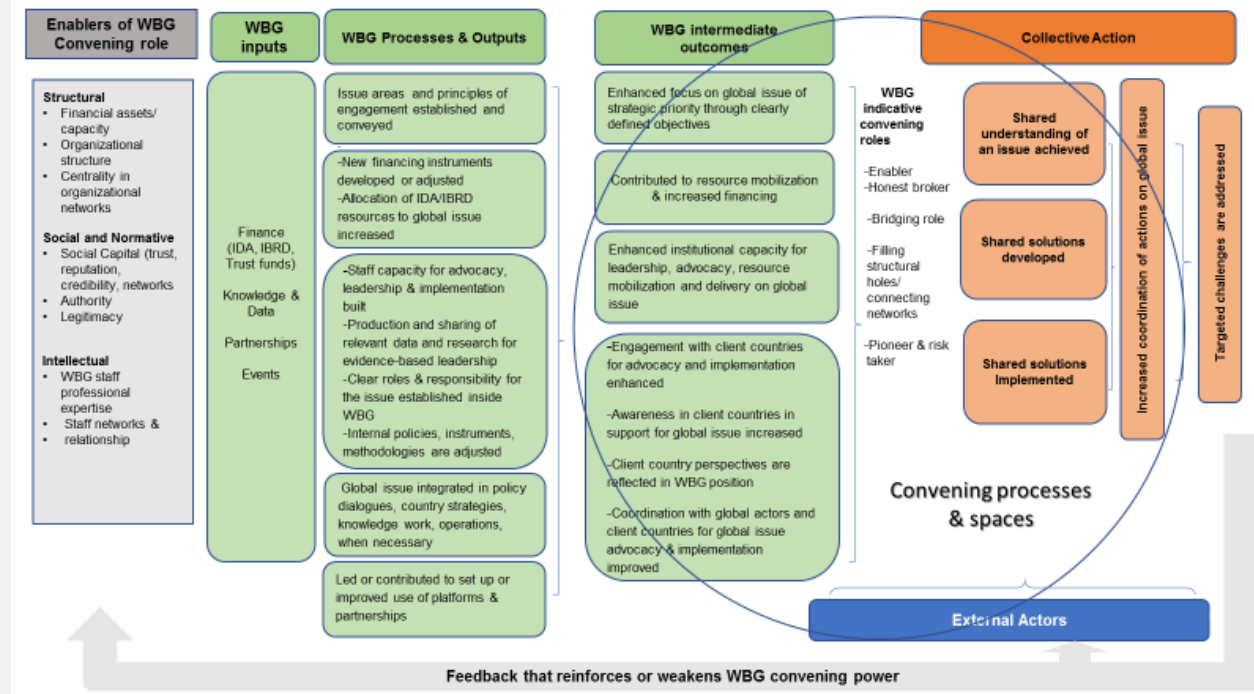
Enablers of WBG Convening role

WBG inputs

WBG Processes & Outputs

WBG intermediate outcomes

Collective Action

Structural
- Financial assets/ capacity
- Organizational structure
- Centrality in organizational networks

Social and Normative
- Social Capital (trust, reputation, credibility, networks
- Authority
- Legitimacy

Intellectual
- WBG staff professional expertise
- Staff networks & relationship

Finance (IDA, IBRD, Trust funds)

Knowledge & Data

Partnerships

Events

Issue areas and principles of engagement established and conveyed

-New financing instruments developed or adjusted
-Allocation of IDA/IBRD resources to global issue increased

-Staff capacity for advocacy, leadership & implementation built
-Production and sharing of relevant data and research for evidence-based leadership
-Clear roles & responsibility for the issue established inside WBG
-Internal policies, instruments, methodologies are adjusted

Global issue integrated in policy dialogues, country strategies, knowledge work, operations, when necessary

Led or contributed to set up or improved use of platforms & partnerships

Enhanced focus on global issue of strategic priority through clearly defined objectives

Contributed to resource mobilization & increased financing

Enhanced institutional capacity for leadership, advocacy, resource mobilization and delivery on global issue

-Engagement with client countries for advocacy and implementation enhanced

-Awareness in client countries in support for global issue increased

-Client country perspectives are reflected in WBG position

-Coordination with global actors and client countries for global issue advocacy & implementation improved

WBG indicative convening roles

-Enabler
-Honest broker

-Bridging role

-Filling structural holes/ connecting networks

-Pioneer & risk taker

Shared understanding of an issue achieved

Shared solutions developed

Shared solutions Implemented

Increased coordination of actions on global issue

Targeted challenges are addressed

Convening processes & spaces

External Actors

Feedback that reinforces or weakens WBG convening power